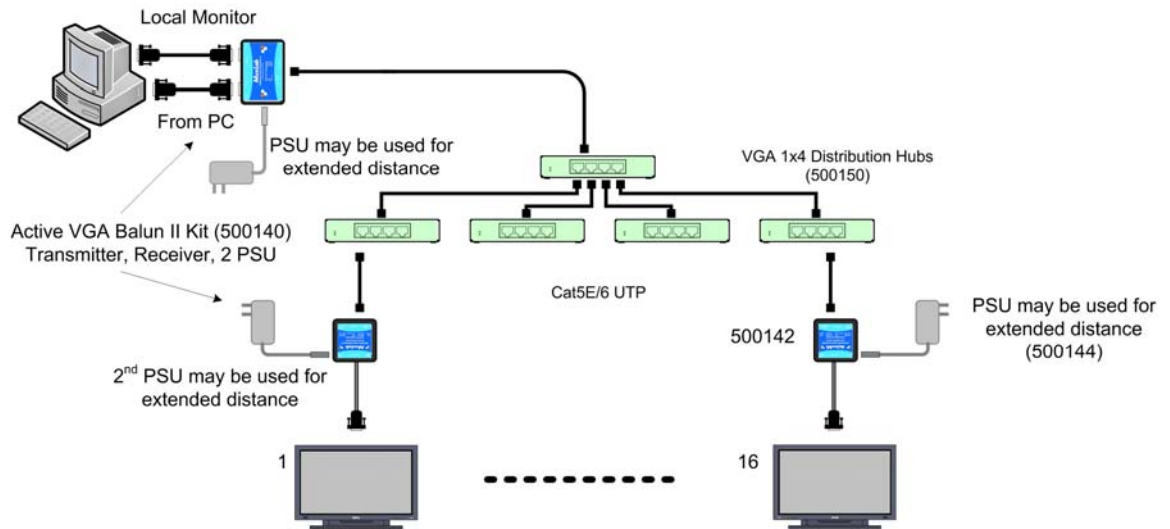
Local Monitor

From PC

PSU may be used for extended distance

VGA 1x4 Distribution Hubs (500150)

Active VGA Balun II Kit (500140) Transmitter, Receiver, 2 PSU

Cat5E/6 UTP

PSU may be used for extended distance (500144)

500142

2$^{nd}$ PSU may be used for extended distance

1

16